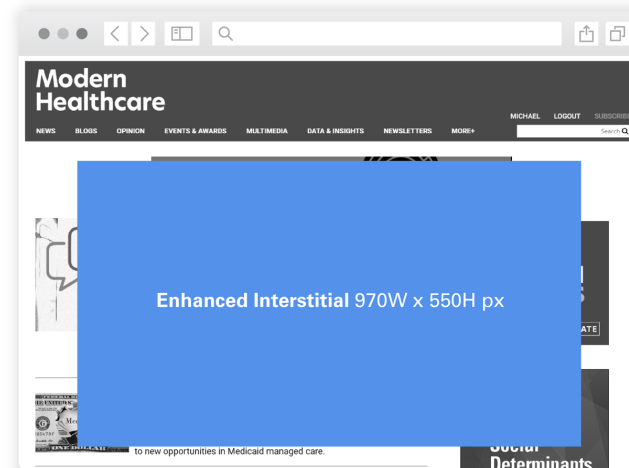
Modern Healthcare

MICHAEL LOGOUT SUBSCRIBE

NEWS BLOGS OPINION EVENTS & AWARDS MULTIMEDIA DATA & INSIGHTS NEWSLETTERS MORE+

Search

Enhanced Interstitial 970W x 550H px

to new opportunities in Medicaid managed care.

Social Determinants

ATE

ONE DOLLAR